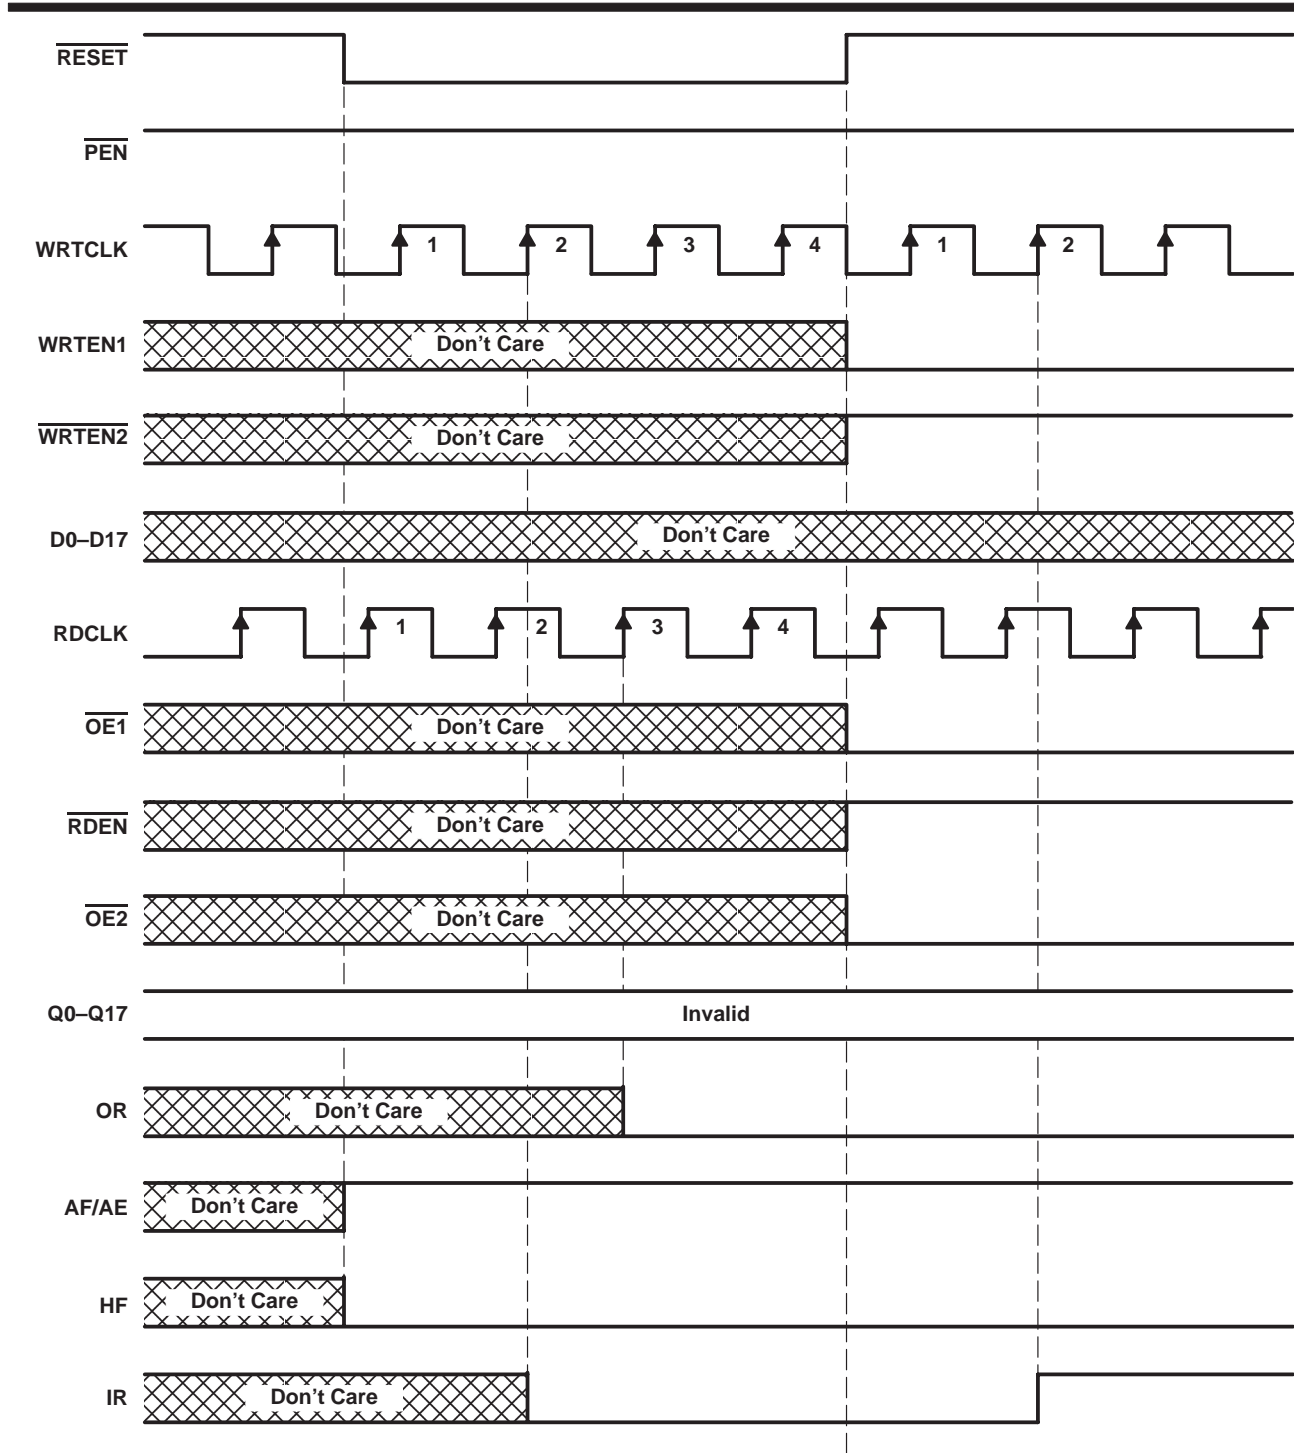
$\overline{RESET}$

$\overline{PEN}$

WRTCLK

1

2

3

4

1

2

WRTEN1

Don't Care

$\overline{WRTEN2}$

Don't Care

D0–D17

Don't Care

RDCLK

1

2

3

4

$\overline{OE1}$

Don't Care

$\overline{RDEN}$

Don't Care

$\overline{OE2}$

Don't Care

Q0–Q17

Invalid

OR

Don't Care

AF/AE

Don't Care

HF

Don't Care

IR

Don't Care